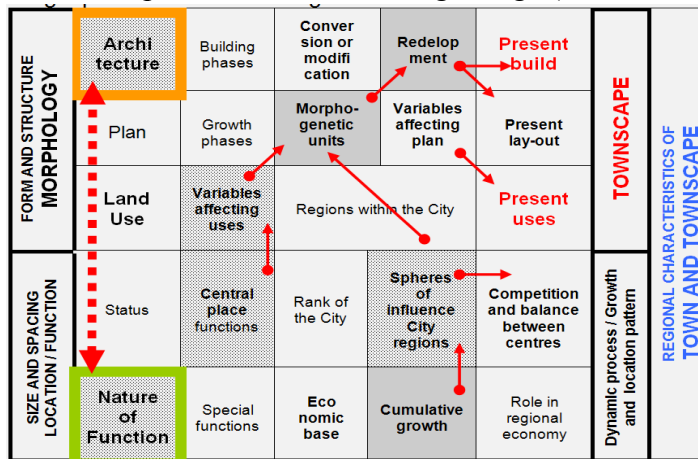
| FORM AND STRUCTURE MORPHOLOGY | Archi tecture | Building phases | Conver sion or modifi cation | Redelop ment | Present build | TOWNSCAPE | REGIONAL CHARACTERISTICS OF TOWN AND TOWNSCAPE |
|---|---|---|---|---|---|---|---|
| | Plan | Growth phases | Morpho-genetic units | Variables affecting plan | Present lay-out | | |
| | Land Use | Variables affecting uses | Regions within the City | | Present uses | | |
| SIZE AND SPACING LOCATION / FUNCTION | Status | Central place functions | Rank of the City | Spheres of influence City regions | Competition and balance between centres | Dynamic process / Growth and location pattern | |
| | Nature of Function | Special functions | Eco nomic base | Cumulative growth | Role in regional economy | | |